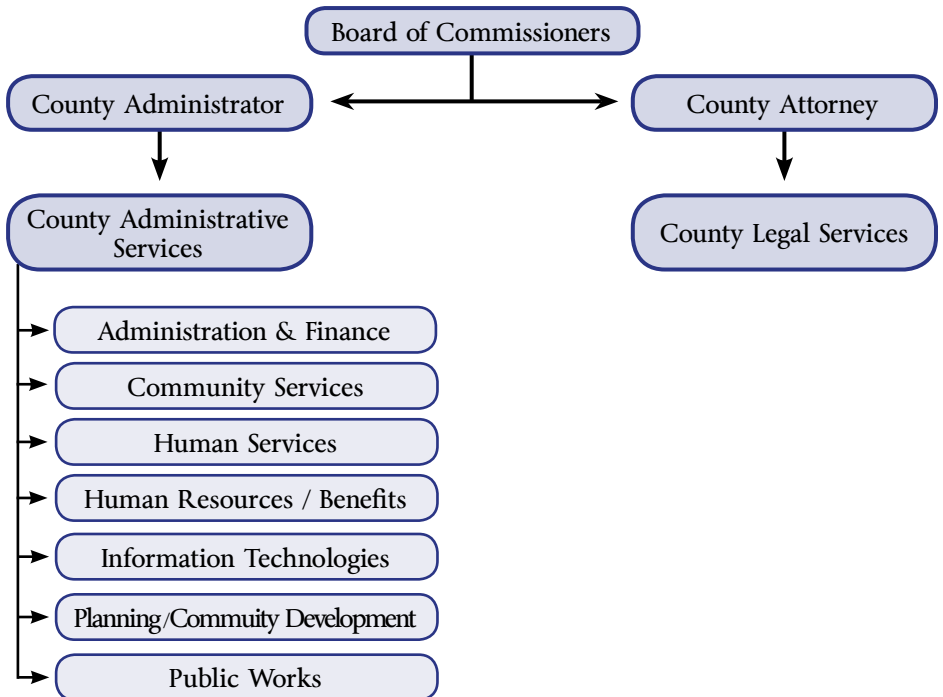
Board of Commissioners

County Administrator

County Attorney

County Administrative Services

County Legal Services

Administration & Finance

Community Services

Human Services

Human Resources / Benefits

Information Technologies

Planning/Commuity Development

Public Works